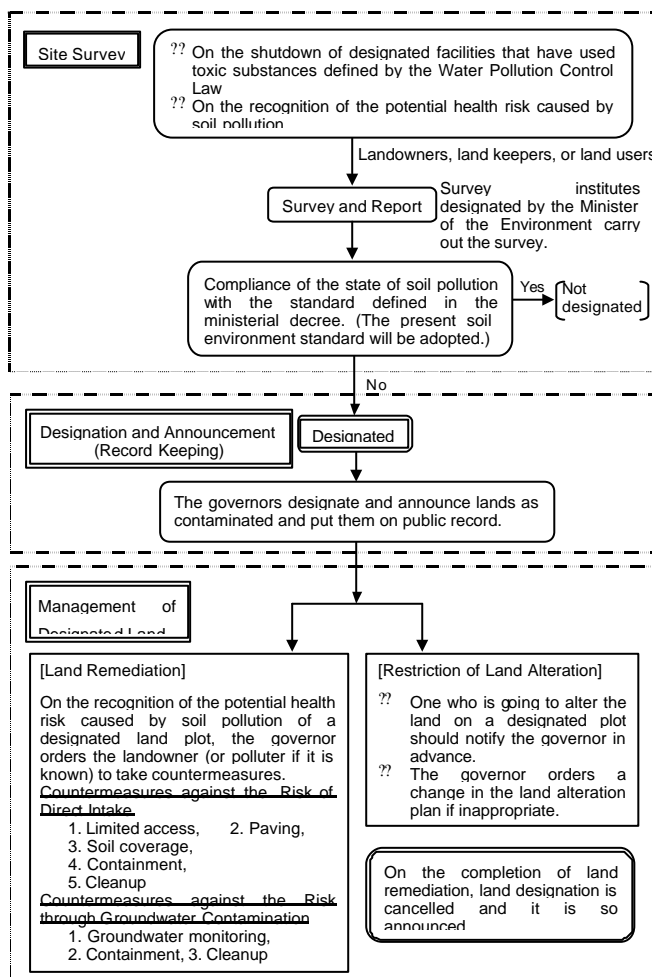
Site Survey

?? On the shutdown of designated facilities that have used toxic substances defined by the Water Pollution Control Law
?? On the recognition of the potential health risk caused by soil pollution

Landowners, land keepers, or land users

Survey and Report

Survey institutes designated by the Minister of the Environment carry out the survey.

Compliance of the state of soil pollution with the standard defined in the ministerial decree. (The present soil environment standard will be adopted.)

Yes

Not designated

No

Designation and Announcement (Record Keeping)

Designated

The governors designate and announce lands as contaminated and put them on public record.

Management of Designated Land

[Land Remediation]

On the recognition of the potential health risk caused by soil pollution of a designated land plot, the governor orders the landowner (or polluter if it is known) to take countermeasures.

Countermeasures against the Risk of Direct Intake
1. Limited access, 2. Paving,
3. Soil coverage,
4. Containment,
5. Cleanup

Countermeasures against the Risk through Groundwater Contamination
1. Groundwater monitoring,
2. Containment, 3. Cleanup

[Restriction of Land Alteration]

?? One who is going to alter the land on a designated plot should notify the governor in advance.
?? The governor orders a change in the land alteration plan if inappropriate.

On the completion of land remediation, land designation is cancelled and it is so announced.